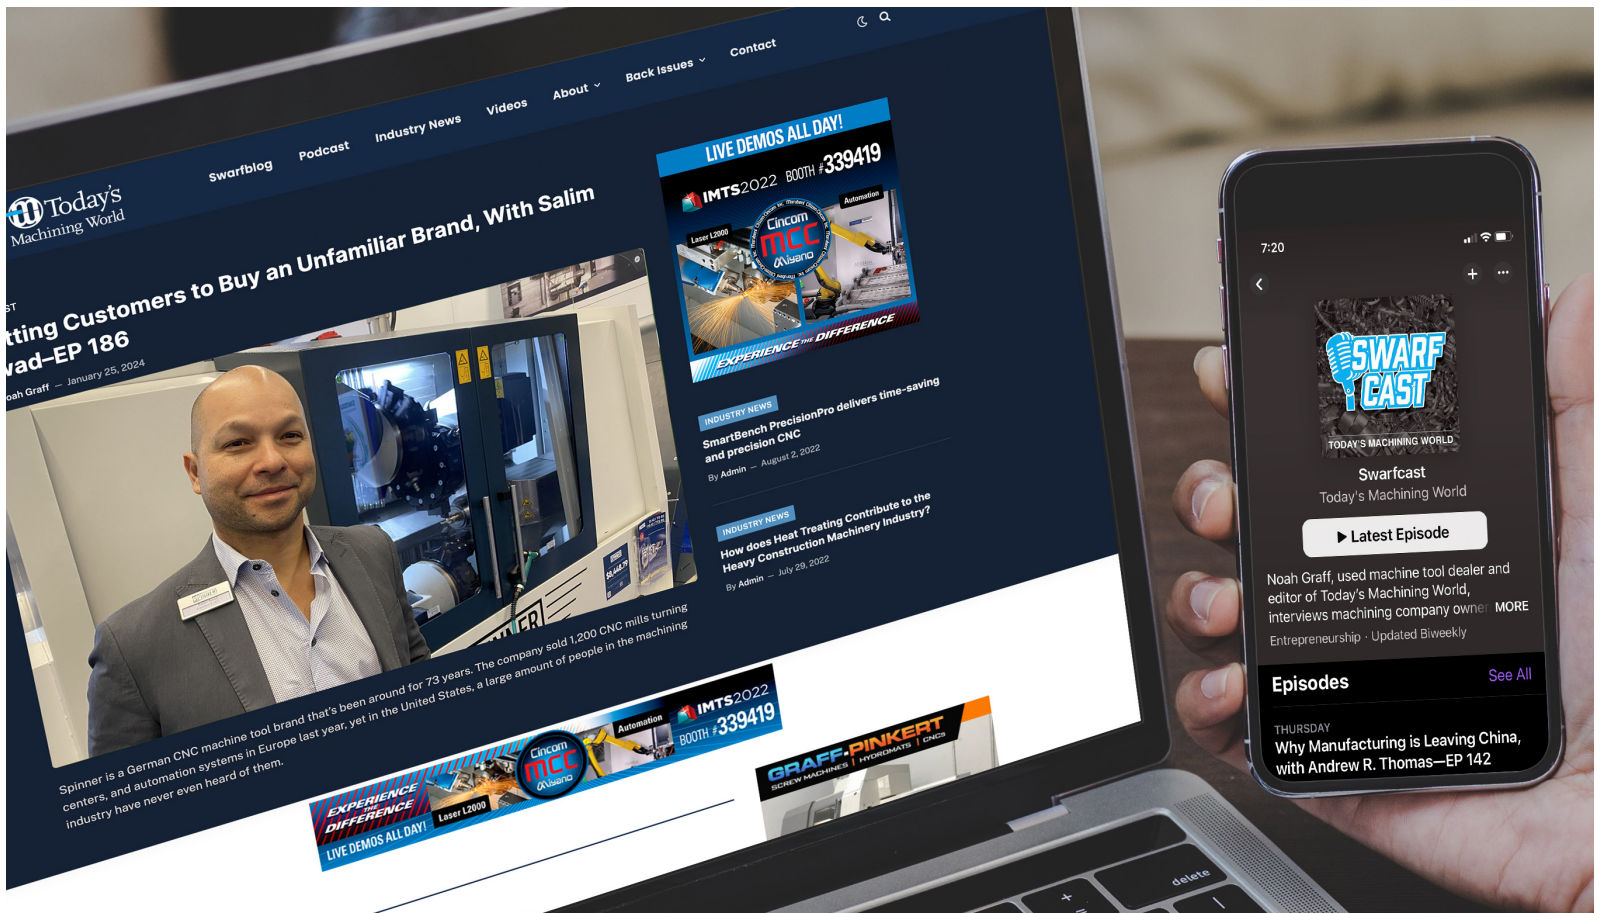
Today's Machining World

Swarfblog Podcast Industry News Videos About Back Issues Contact

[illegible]tting Customers to Buy an Unfamiliar Brand, With Salim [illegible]wad–EP 186

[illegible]oah Graff — January 25, 2024

LIVE DEMOS ALL DAY!
IMTS2022 BOOTH #339419
Laser L2000
Cincom
MCC
Miyano
Automation
EXPERIENCE THE DIFFERENCE

INDUSTRY NEWS
SmartBench PrecisionPro delivers time-saving and precision CNC
By Admin — August 2, 2022

INDUSTRY NEWS
How does Heat Treating Contribute to the Heavy Construction Machinery Industry?
By Admin — July 29, 2022

Spinner is a German CNC machine tool brand that's been around for 73 years. The company sold 1,200 CNC mills turning centers, and automation systems in Europe last year, yet in the United States, a large amount of people in the machining industry have never even heard of them.

EXPERIENCE THE DIFFERENCE
LIVE DEMOS ALL DAY!
Laser L2000
Cincom
MCC
Miyano
Automation
IMTS2022
BOOTH #339419

GRAFF-PINKERT
SCREW MACHINES | HYDROMATS | CNCS

delete

7:20

SWARF CAST
TODAY'S MACHINING WORLD

Swarfcast
Today's Machining World

▶ Latest Episode

Noah Graff, used machine tool dealer and editor of Today's Machining World, interviews machining company owner MORE

Entrepreneurship · Updated Biweekly

Episodes
See All

THURSDAY
Why Manufacturing is Leaving China, with Andrew R. Thomas—EP 142